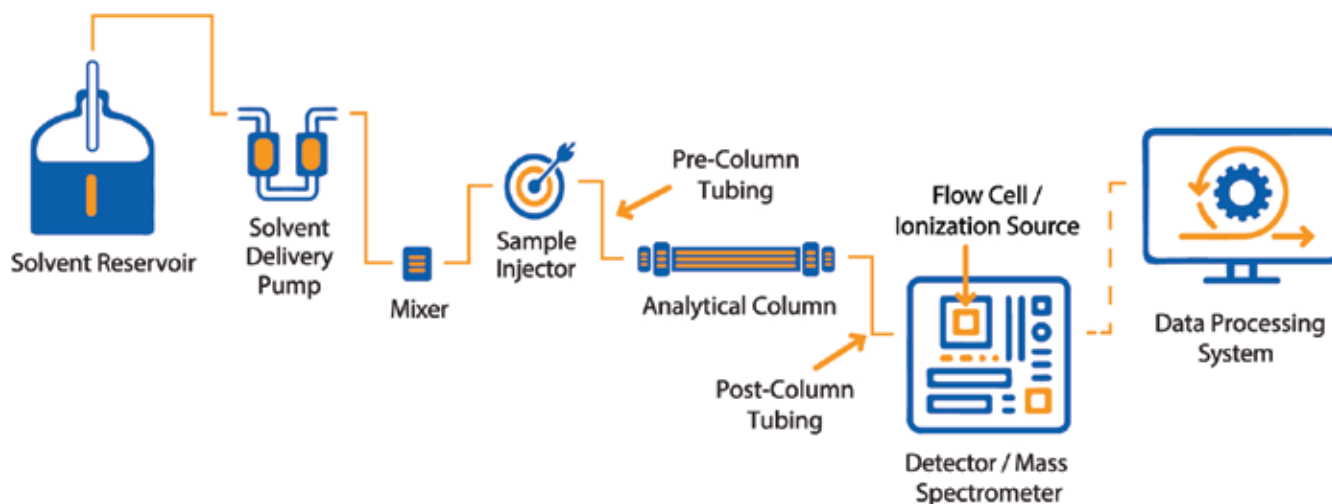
Solvent Reservoir

Solvent Delivery Pump

Mixer

Sample Injector

Pre-Column Tubing

Analytical Column

Post-Column Tubing

Flow Cell / Ionization Source

Detector / Mass Spectrometer

Data Processing System